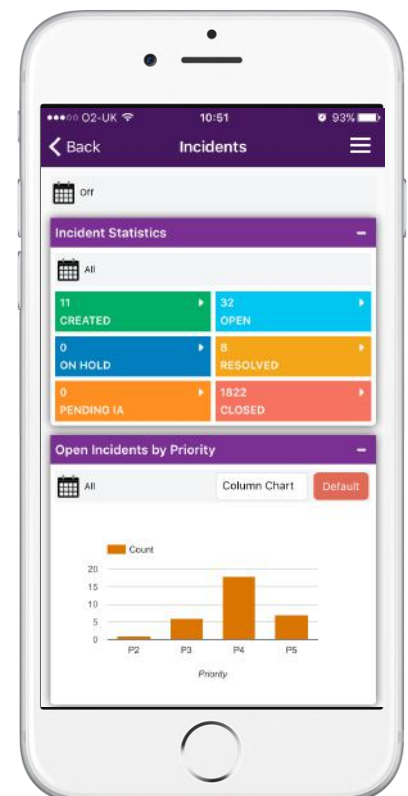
●●●○○ O2-UK 10:51 93%

Back Incidents

Off

Incident Statistics −

All

11
CREATED

32
OPEN

0
ON HOLD

8
RESOLVED

0
PENDING IA

1822
CLOSED

Open Incidents by Priority −

All Column Chart Default

Count

20
15
10
5
0

P2 P3 P4 P5

Priority